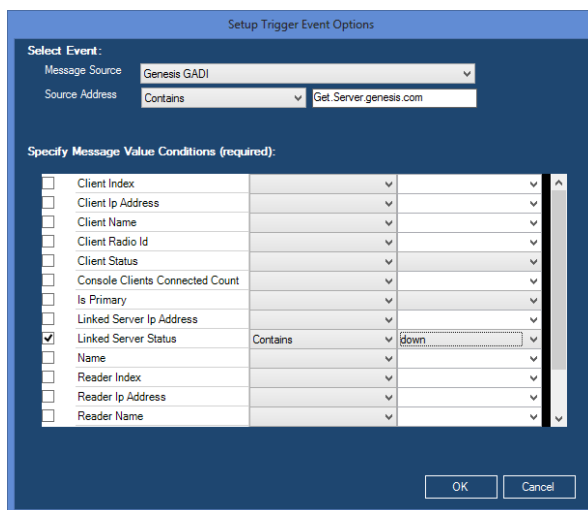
Setup Trigger Event Options

Select Event:

Message Source Genesis GADI

Source Address Contains Get.Server.genesis.com

Specify Message Value Conditions (required):

| | | | |
|---|---|---|---|
| ☐ | Client Index | | |
| ☐ | Client Ip Address | | |
| ☐ | Client Name | | |
| ☐ | Client Radio Id | | |
| ☐ | Client Status | | |
| ☐ | Console Clients Connected Count | | |
| ☐ | Is Primary | | |
| ☐ | Linked Server Ip Address | | |
| ☑ | Linked Server Status | Contains | down |
| ☐ | Name | | |
| ☐ | Reader Index | | |
| ☐ | Reader Ip Address | | |
| ☐ | Reader Name | | |

OK Cancel